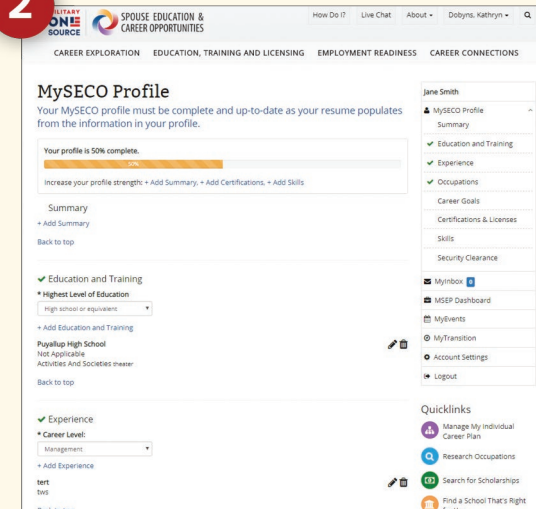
2

MILITARY ONE SOURCE

SPOUSE EDUCATION & CAREER OPPORTUNITIES

How Do I? Live Chat About ▾ Dobyns, Kathryn ▾

CAREER EXPLORATION EDUCATION, TRAINING AND LICENSING EMPLOYMENT READINESS CAREER CONNECTIONS

MySECO Profile

Your MySECO profile must be complete and up-to-date as your resume populates from the information in your profile.

Your profile is 50% complete.

50%

Increase your profile strength: + Add Summary, + Add Certifications, + Add Skills

Summary

+ Add Summary

Back to top

✔ Education and Training

* Highest Level of Education

High school or equivalent

+ Add Education and Training

Puyallup High School
Not Applicable
Activities And Societies theater

Back to top

✔ Experience

* Career Level:

Management

+ Add Experience

tert
tws

Jane Smith

MySECO Profile

Summary

✔ Education and Training

✔ Experience

✔ Occupations

Career Goals

Certifications & Licenses

Skills

Security Clearance

MyInbox 8

MSEP Dashboard

MyEvents

MyTransition

Account Settings

Logout

Quicklinks

Manage My Individual Career Plan

Research Occupations

Search for Scholarships

Find a School That's Right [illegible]